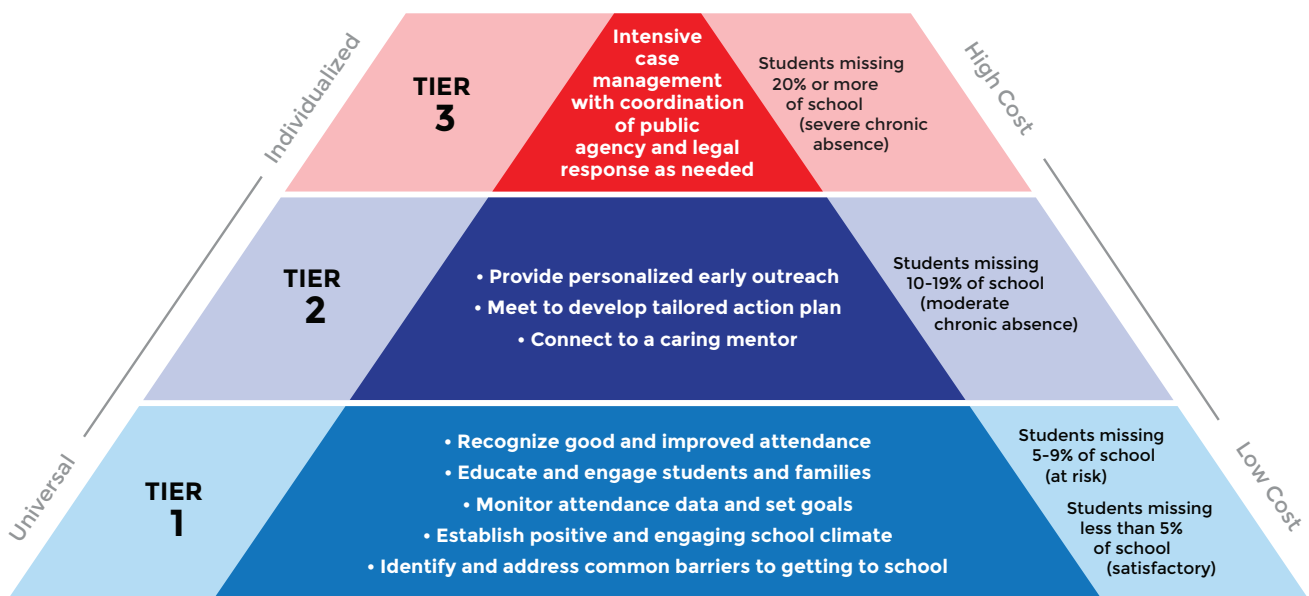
Individualized

High Cost

TIER 3

Intensive case management with coordination of public agency and legal response as needed

Students missing 20% or more of school (severe chronic absence)

TIER 2

• Provide personalized early outreach
• Meet to develop tailored action plan
• Connect to a caring mentor

Students missing 10-19% of school (moderate chronic absence)

Universal

Low Cost

TIER 1

• Recognize good and improved attendance
• Educate and engage students and families
• Monitor attendance data and set goals
• Establish positive and engaging school climate
• Identify and address common barriers to getting to school

Students missing 5-9% of school (at risk)

Students missing less than 5% of school (satisfactory)